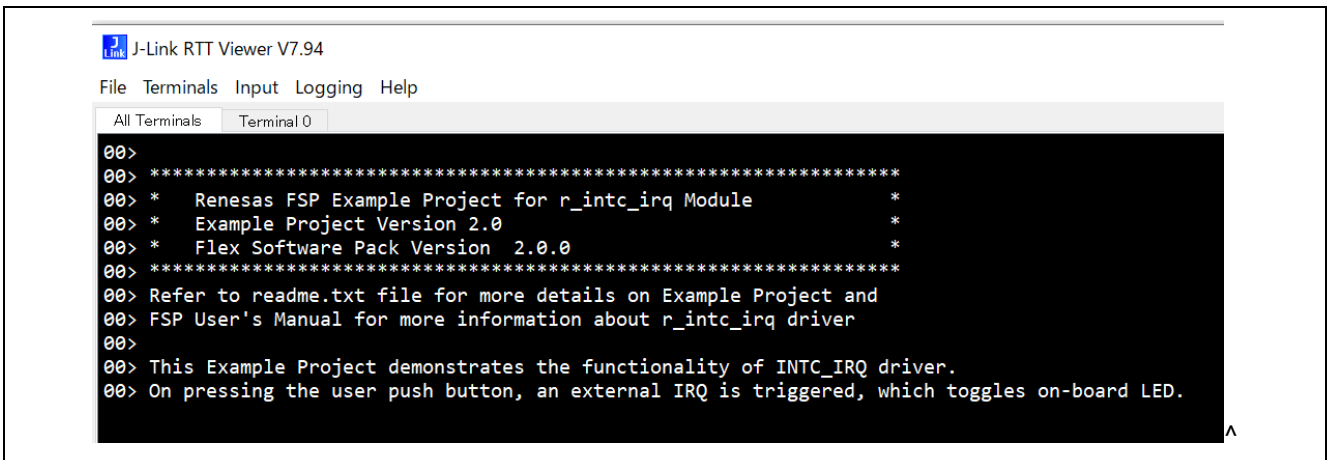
J-Link RTT Viewer V7.94

File Terminals Input Logging Help

All Terminals Terminal 0

00>
00> ***************************************************************
00> *   Renesas FSP Example Project for r_intc_irq Module          *
00> *   Example Project Version 2.0                                *
00> *   Flex Software Pack Version  2.0.0                          *
00> ***************************************************************
00> Refer to readme.txt file for more details on Example Project and
00> FSP User's Manual for more information about r_intc_irq driver
00>
00> This Example Project demonstrates the functionality of INTC_IRQ driver.
00> On pressing the user push button, an external IRQ is triggered, which toggles on-board LED.

^